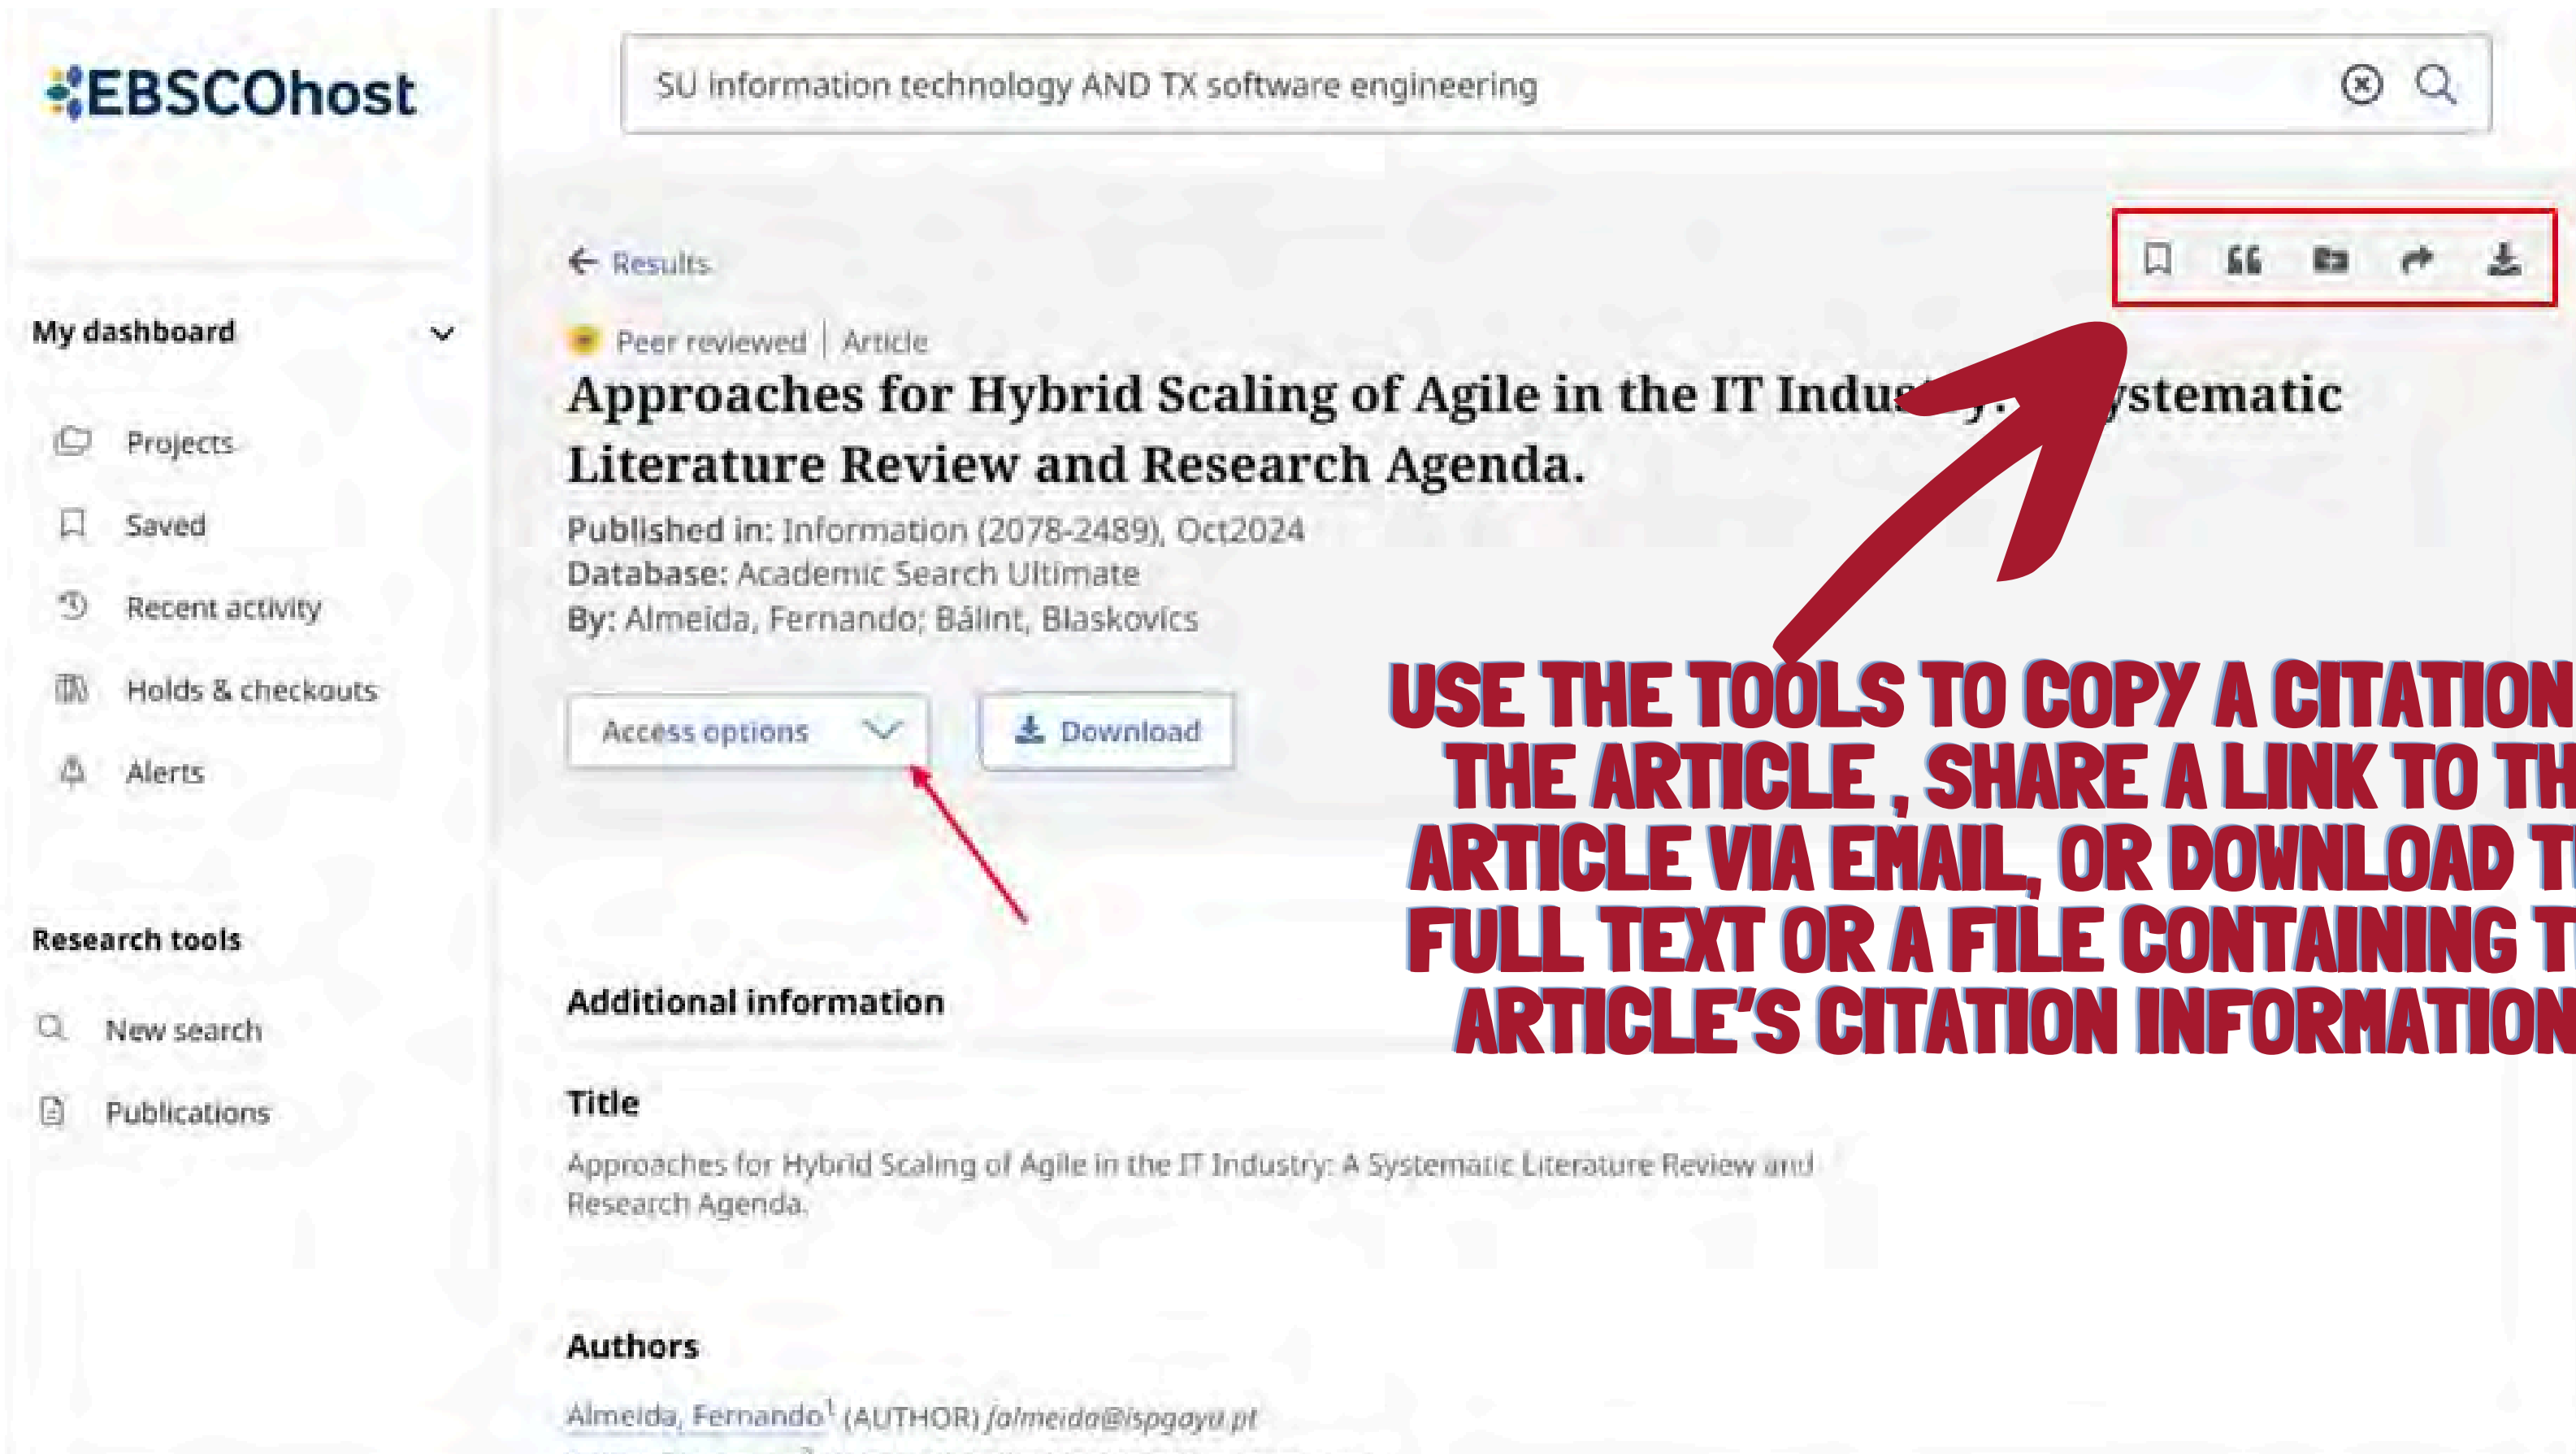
EBSCOhost

SU information technology AND TX software engineering

My dashboard

Projects

Saved

Recent activity

Holds & checkouts

Alerts

Research tools

New search

Publications

← Results

Peer reviewed | Article

Approaches for Hybrid Scaling of Agile in the IT Indus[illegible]ystematic Literature Review and Research Agenda.

Published in: Information (2078-2489), Oct2024
Database: Academic Search Ultimate
By: Almeida, Fernando; Bálint, Blaskovics

Access options

Download

USE THE TOOLS TO COPY A CITATION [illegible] THE ARTICLE , SHARE A LINK TO TH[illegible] ARTICLE VIA EMAIL, OR DOWNLOAD T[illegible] FULL TEXT OR A FILE CONTAINING T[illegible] ARTICLE'S CITATION INFORMATION

Additional information

Title

Approaches for Hybrid Scaling of Agile in the IT Industry: A Systematic Literature Review and Research Agenda.

Authors

Almeida, Fernando$^1$ (AUTHOR) falmeida@ispgaya.pt